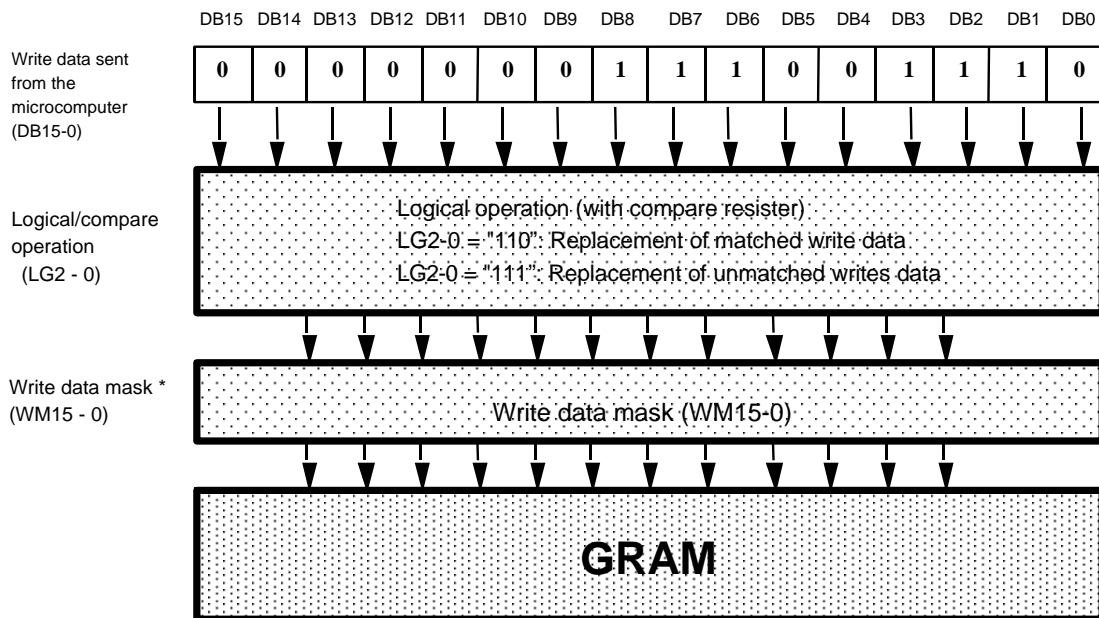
DB15 DB14 DB13 DB12 DB11 DB10 DB9 DB8 DB7 DB6 DB5 DB4 DB3 DB2 DB1 DB0

Write data sent from the microcomputer (DB15-0)

| 0 | 0 | 0 | 0 | 0 | 0 | 0 | 1 | 1 | 1 | 0 | 0 | 1 | 1 | 1 | 0 |
|---|---|---|---|---|---|---|---|---|---|---|---|---|---|---|---|

Logical/compare operation (LG2 - 0)

Logical operation (with compare resister)
LG2-0 = "110": Replacement of matched write data
LG2-0 = "111": Replacement of unmatched writes data

Write data mask * (WM15 - 0)

Write data mask (WM15-0)

GRAM